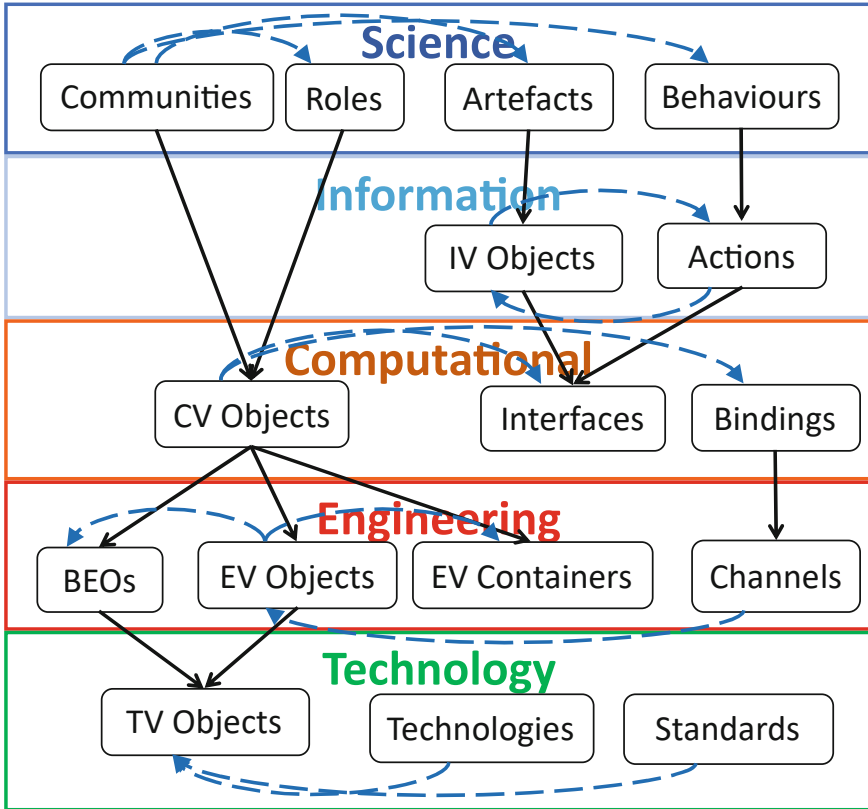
Science
Communities
Roles
Artefacts
Behaviours

Information
IV Objects
Actions

Computational
CV Objects
Interfaces
Bindings

Engineering
BEOs
EV Objects
EV Containers
Channels

Technology
TV Objects
Technologies
Standards